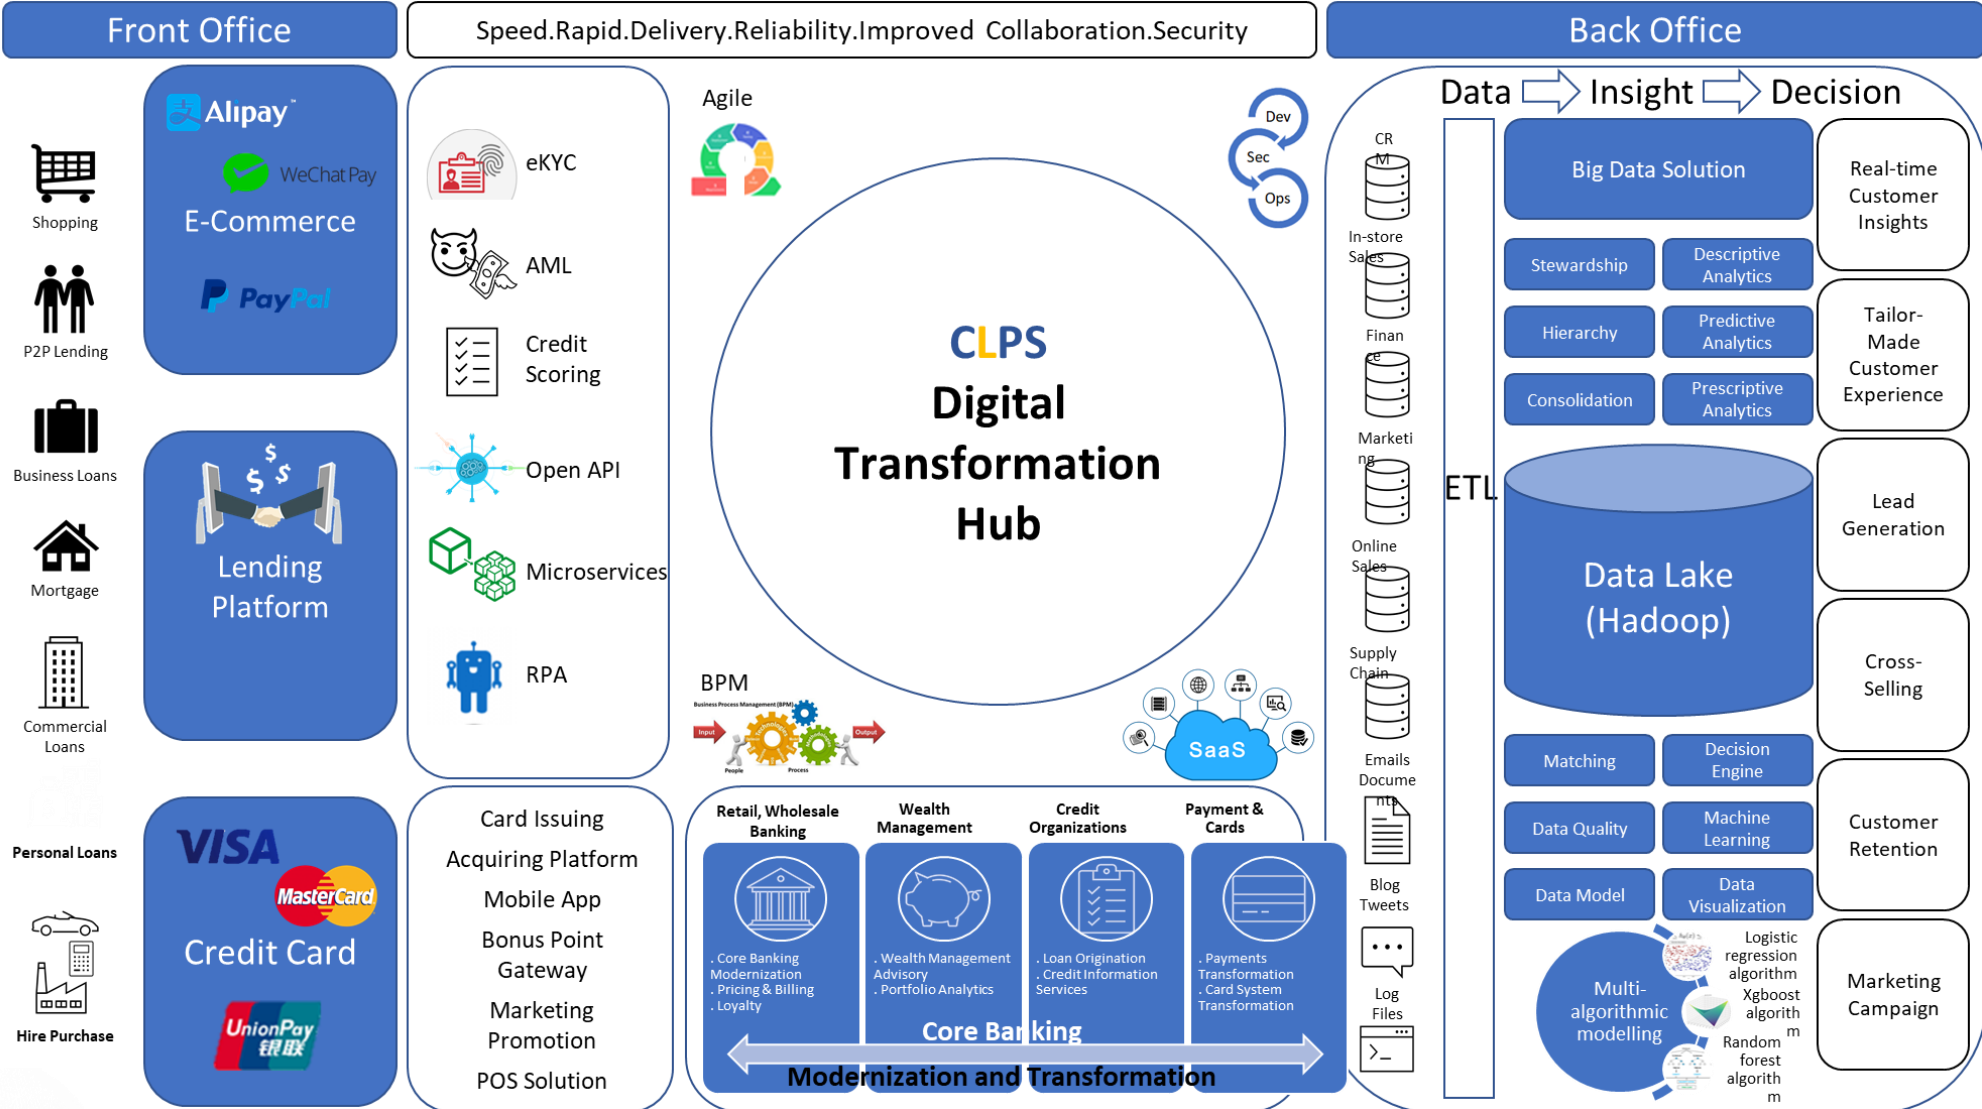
Front Office

Speed.Rapid.Delivery.Reliability.Improved Collaboration.Security

Back Office

Shopping

P2P Lending

Business Loans

Mortgage

Commercial Loans

Personal Loans

Hire Purchase

Alipay

WeChat Pay

E-Commerce

PayPal

Lending Platform

VISA

MasterCard

Credit Card

UnionPay 银联

eKYC

AML

Credit Scoring

Open API

Microservices

RPA

Card Issuing

Acquiring Platform

Mobile App

Bonus Point Gateway

Marketing Promotion

POS Solution

Agile

Dev

Sec

Ops

CLPS Digital Transformation Hub

BPM

Business Process Management (BPM)

Input

Output

People

Process

SaaS

Retail, Wholesale Banking

Wealth Management

Credit Organizations

Payment & Cards

. Core Banking Modernization
. Pricing & Billing
. Loyalty

. Wealth Management Advisory
. Portfolio Analytics

. Loan Origination
. Credit Information Services

. Payments Transformation
. Card System Transformation

Core Banking

Modernization and Transformation

Data Insight Decision

CRM

In-store Sales

Finance

Marketing

Online Sales

Supply Chain

Emails Documents

Blog Tweets

Log Files

ETL

Big Data Solution

Stewardship

Descriptive Analytics

Hierarchy

Predictive Analytics

Consolidation

Prescriptive Analytics

Data Lake (Hadoop)

Matching

Decision Engine

Data Quality

Machine Learning

Data Model

Data Visualization

Multi-algorithmic modelling

Logistic regression algorithm

Xgboost algorithm

Random forest algorithm

Real-time Customer Insights

Tailor-Made Customer Experience

Lead Generation

Cross-Selling

Customer Retention

Marketing Campaign